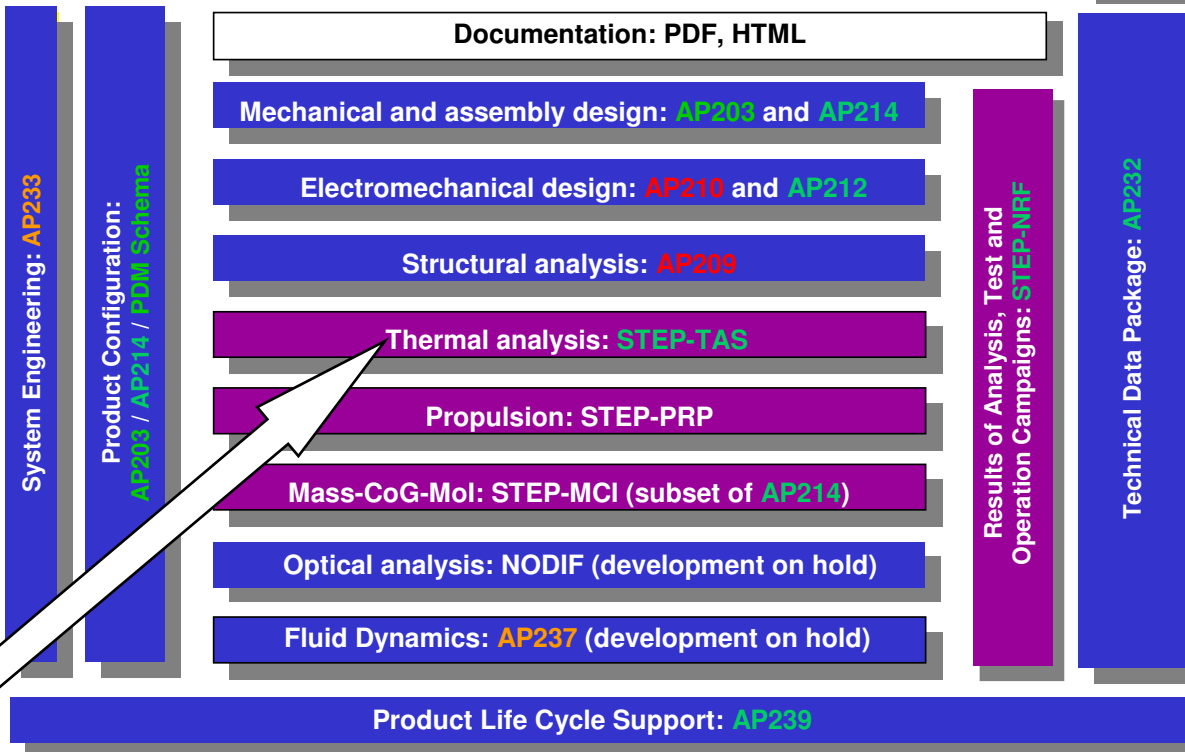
System Engineering: AP233

Product Configuration: AP203 / AP214 / PDM Schema

Documentation: PDF, HTML

Mechanical and assembly design: AP203 and AP214

Electromechanical design: AP210 and AP212

Structural analysis: AP209

Thermal analysis: STEP-TAS

Propulsion: STEP-PRP

Mass-CoG-MoI: STEP-MCI (subset of AP214)

Optical analysis: NODIF (development on hold)

Fluid Dynamics: AP237 (development on hold)

Results of Analysis, Test and Operation Campaigns: STEP-NRF

Technical Data Package: AP232

Product Life Cycle Support: AP239